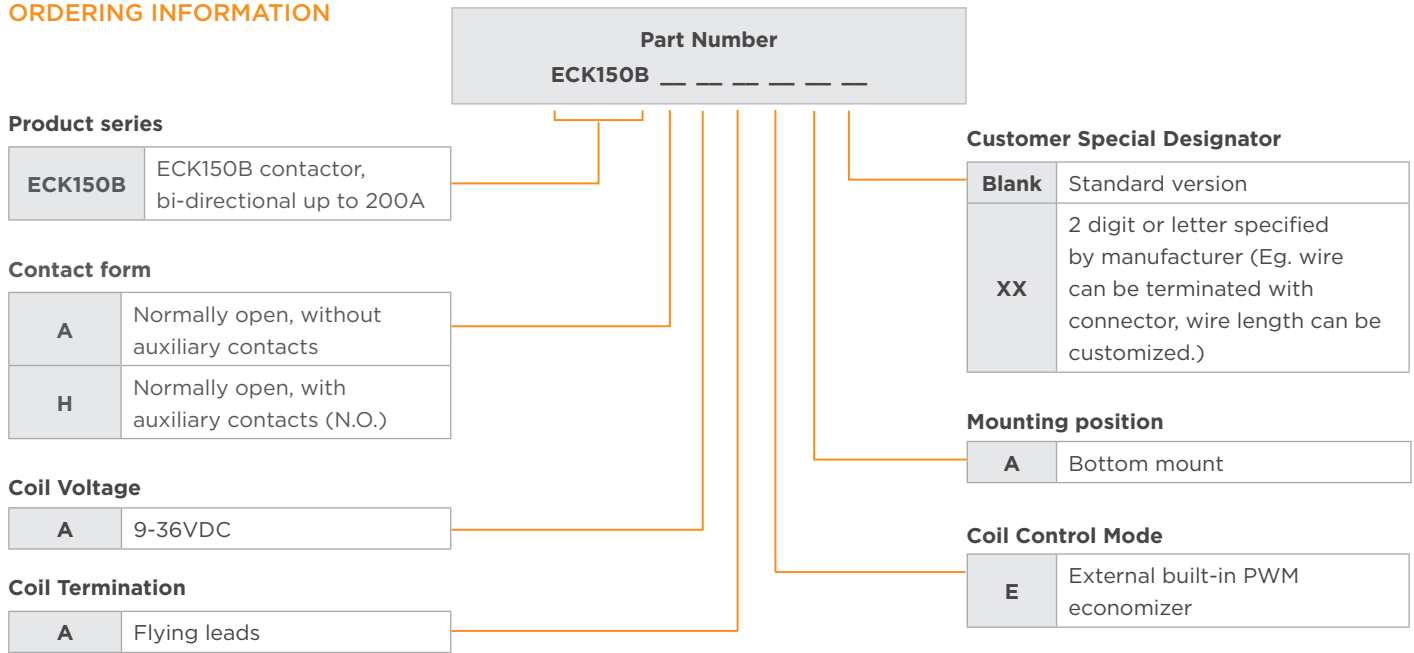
ORDERING INFORMATION

Part Number
ECK150B __ __ __ __ __ __

Product series

| ECK150B | ECK150B contactor, bi-directional up to 200A |
|---|---|

Contact form

| A | Normally open, without auxiliary contacts |
|---|---|
| H | Normally open, with auxiliary contacts (N.O.) |

Coil Voltage

| A | 9-36VDC |
|---|---|

Coil Termination

| A | Flying leads |
|---|---|

Customer Special Designator

| Blank | Standard version |
|---|---|
| XX | 2 digit or letter specified by manufacturer (Eg. wire can be terminated with connector, wire length can be customized.) |

Mounting position

| A | Bottom mount |
|---|---|

Coil Control Mode

| E | External built-in PWM economizer |
|---|---|